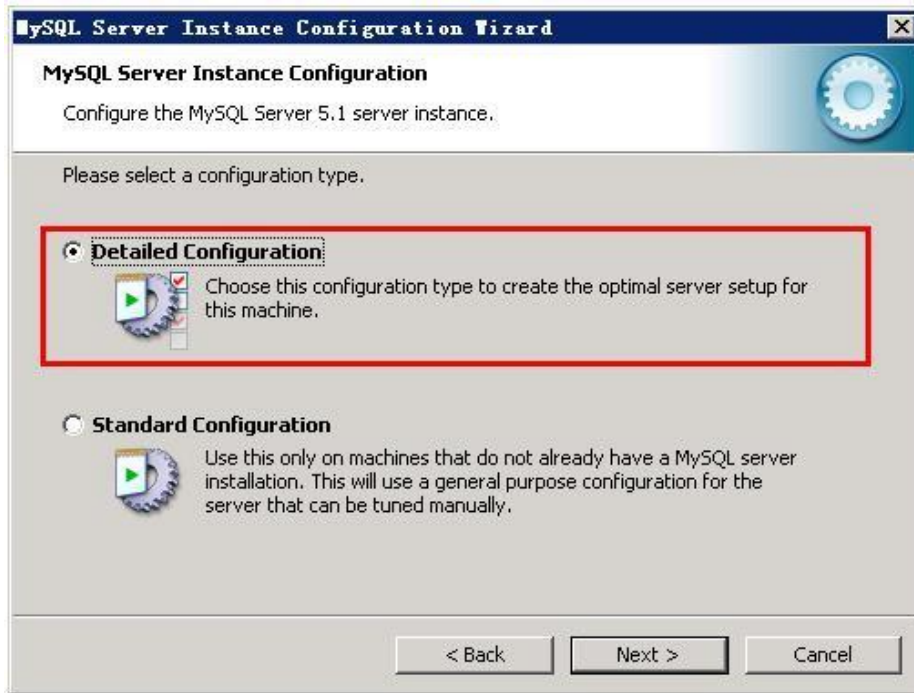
MySQL Server Instance Configuration Wizard

MySQL Server Instance Configuration

Configure the MySQL Server 5.1 server instance.

Please select a configuration type.

Detailed Configuration

Choose this configuration type to create the optimal server setup for this machine.

Standard Configuration

Use this only on machines that do not already have a MySQL server installation. This will use a general purpose configuration for the server that can be tuned manually.

< Back  Next >  Cancel